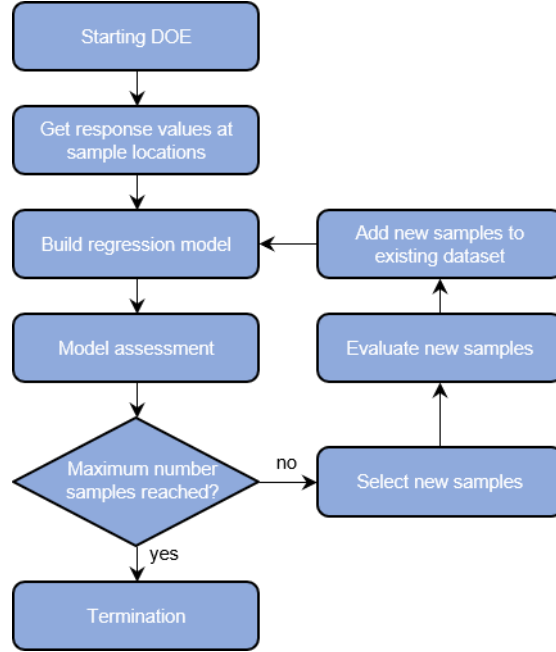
Starting DOE

Get response values at sample locations

Build regression model

Model assessment

Maximum number samples reached?

yes

Termination

no

Select new samples

Evaluate new samples

Add new samples to existing dataset